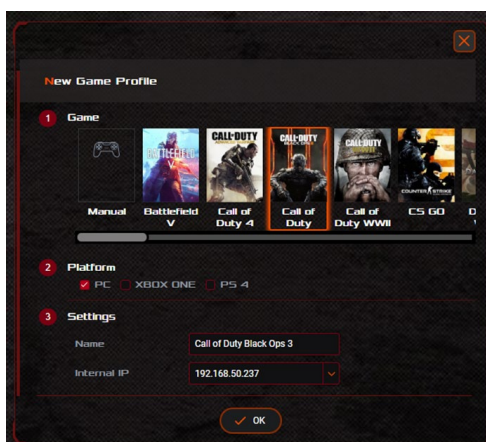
New Game Profile

1 Game

BATTLEFIELD V

CALL of DUTY ADVANCED WARFARE

CALL of DUTY BLACK OPS III

CALL of DUTY WWII

COUNTER STRIKE

Manual

Battlefield V

Call of Duty 4

Call of Duty

Call of Duty WWII

CS GO

D

2 Platform

PC

XBOX ONE

PS 4

3 Settings

Name

Call of Duty Black Ops 3

Internal IP

192.168.50.237

OK